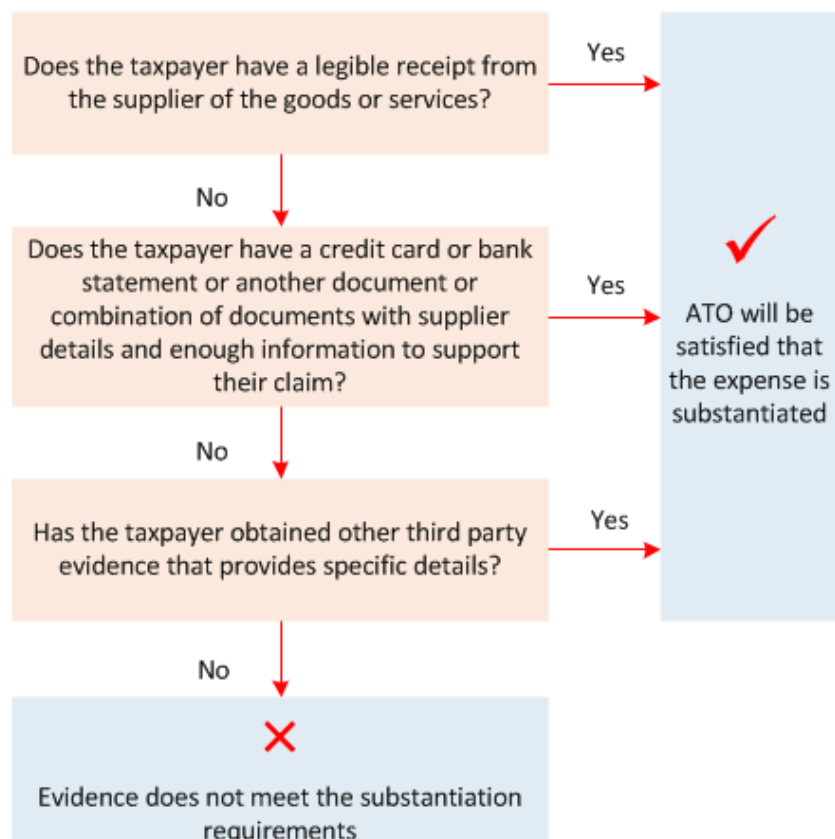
Does the taxpayer have a legible receipt from the supplier of the goods or services?

Yes

No

Does the taxpayer have a credit card or bank statement or another document or combination of documents with supplier details and enough information to support their claim?

Yes

ATO will be satisfied that the expense is substantiated

No

Has the taxpayer obtained other third party evidence that provides specific details?

Yes

No

Evidence does not meet the substantiation requirements